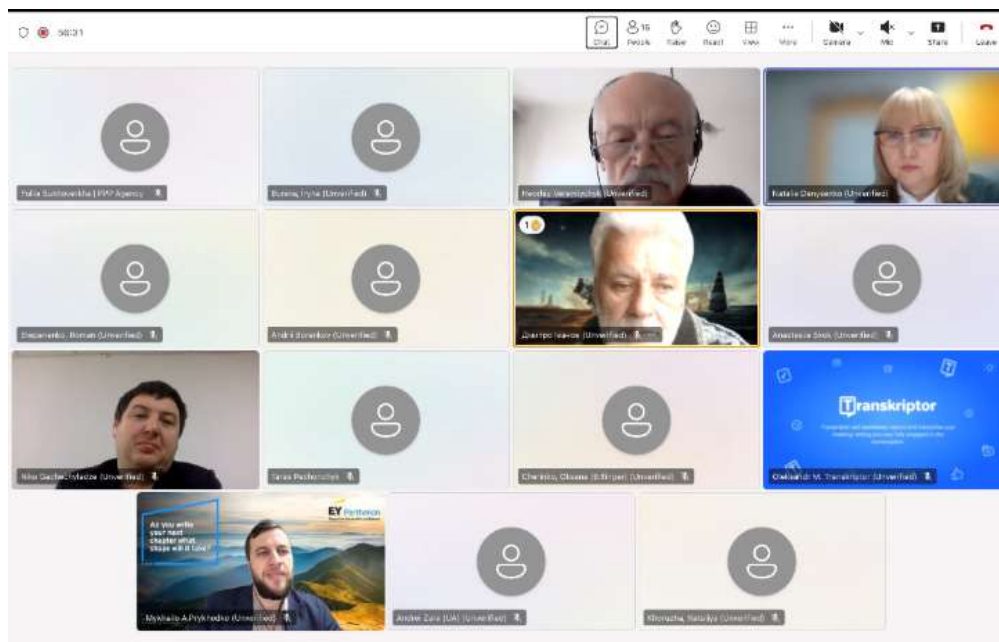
38:31

Chat People Raise React View More Camera Mic Share Leave

16

Yulia Sukhoverkha | PWP Agency

Buinna, Iryna (Unverified)

Mecislav Veremiychuk (Unverified)

Natalia Danylenko (Unverified)

Stepanenko, Roman (Unverified)

Andrii Borenkov (Unverified)

Дмитро Іванов (Unverified)

Anastasiia Sivak (Unverified)

Nika Gachechyladze (Unverified)

Taras Pechenchuk

Chernikov, Oksana (Unverified)

Transkriptor

Oleksandr M. Transkriptor (Unverified)

EY Parthenon

As you write your next chapter what shape will it take?

Mykhailo A Prykhodko (Unverified)

Andrei Zaro (UA) (Unverified)

Khoruzha, Nataliya (Unverified)